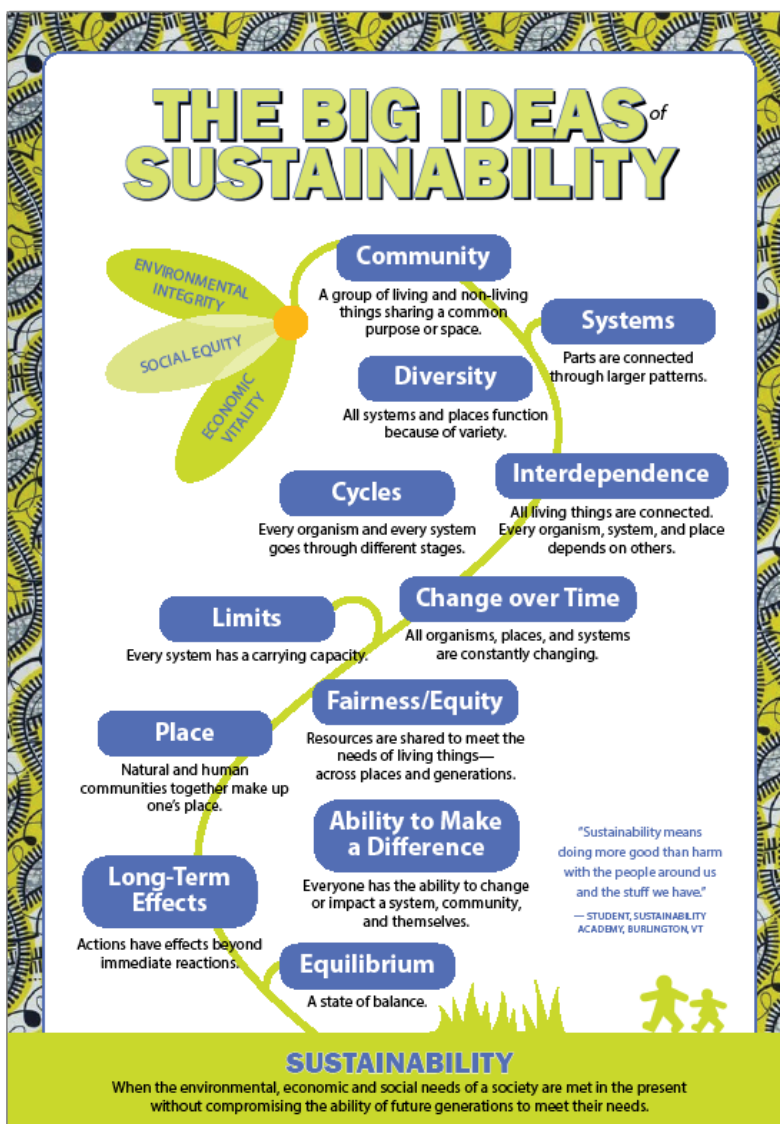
THE BIG IDEAS of SUSTAINABILITY

ENVIRONMENTAL INTEGRITY

SOCIAL EQUITY

ECONOMIC VITALITY

Community
A group of living and non-living things sharing a common purpose or space.

Systems
Parts are connected through larger patterns.

Diversity
All systems and places function because of variety.

Interdependence
All living things are connected. Every organism, system, and place depends on others.

Cycles
Every organism and every system goes through different stages.

Change over Time
All organisms, places, and systems are constantly changing.

Limits
Every system has a carrying capacity.

Fairness/Equity
Resources are shared to meet the needs of living things—across places and generations.

Place
Natural and human communities together make up one's place.

Ability to Make a Difference
Everyone has the ability to change or impact a system, community, and themselves.

"Sustainability means doing more good than harm with the people around us and the stuff we have."
— STUDENT, SUSTAINABILITY ACADEMY, BURLINGTON, VT

Long-Term Effects
Actions have effects beyond immediate reactions.

Equilibrium
A state of balance.

SUSTAINABILITY
When the environmental, economic and social needs of a society are met in the present without compromising the ability of future generations to meet their needs.